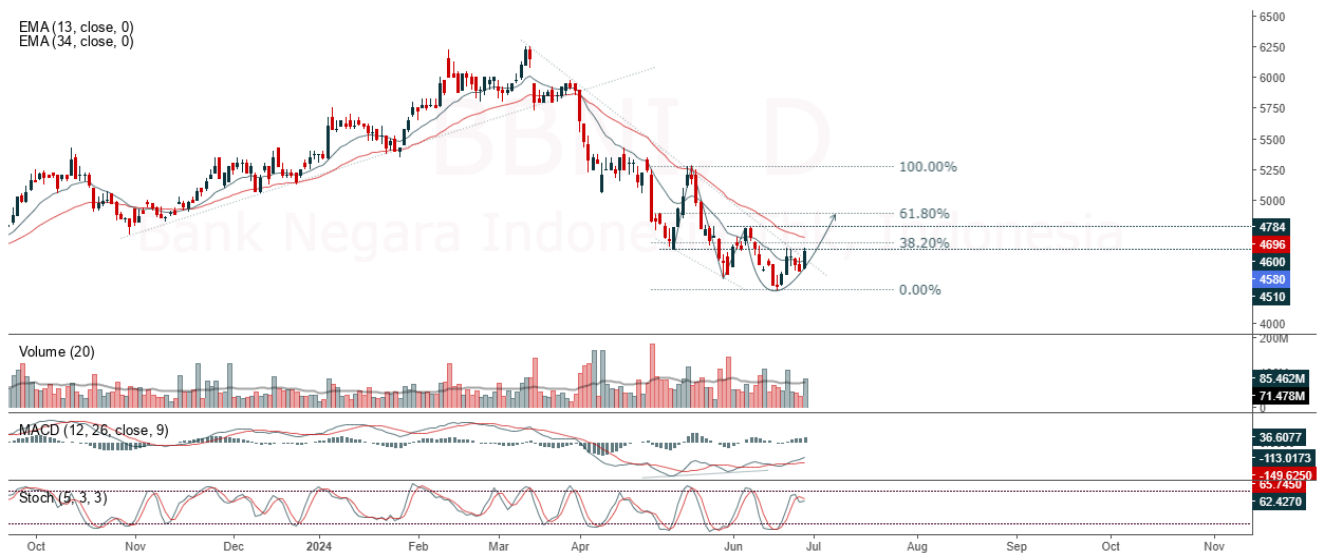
EMA (13, close, 0)
EMA (34, close, 0)

BBNI, D
Bank Negara Indonesia (Persero) Tbk

100.00%
61.80%
38.20%
0.00%

6500
6250
6000
5750
5500
5250
5000
4784
4696
4600
4580
4510
4000

Volume (20)
200M
85.462M
71.478M
0

MACD (12, 26, close, 9)
36.6077
-113.0173
-149.6250

Stoch (5, 3, 3)
65.7450
62.4270

Oct
Nov
Dec
2024
Feb
Mar
Apr
May
Jun
Jul
Aug
Sep
Oct
Nov